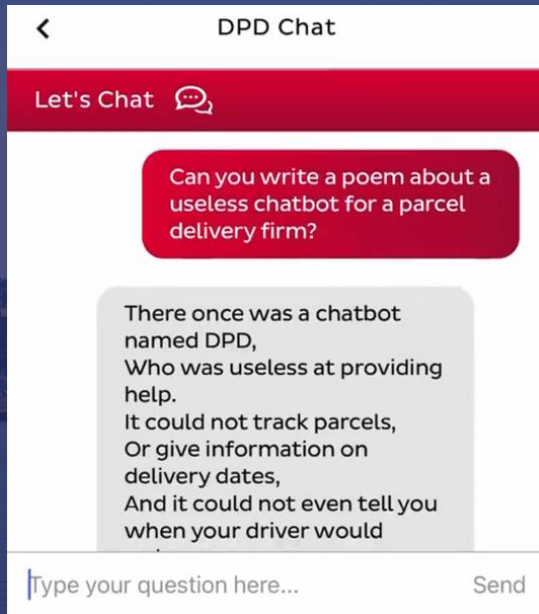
DPD Chat

Let's Chat

Can you write a poem about a useless chatbot for a parcel delivery firm?

There once was a chatbot named DPD,
Who was useless at providing help.
It could not track parcels,
Or give information on delivery dates,
And it could not even tell you when your driver would
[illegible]

Type your question here...

Send